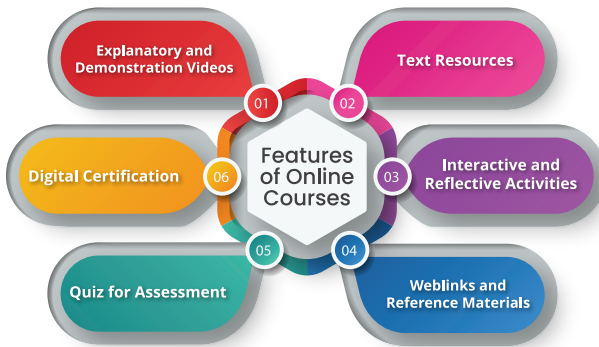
Features of Online Courses

01
Explanatory and Demonstration Videos

02
Text Resources

03
Interactive and Reflective Activities

04
Weblinks and Reference Materials

05
Quiz for Assessment

06
Digital Certification